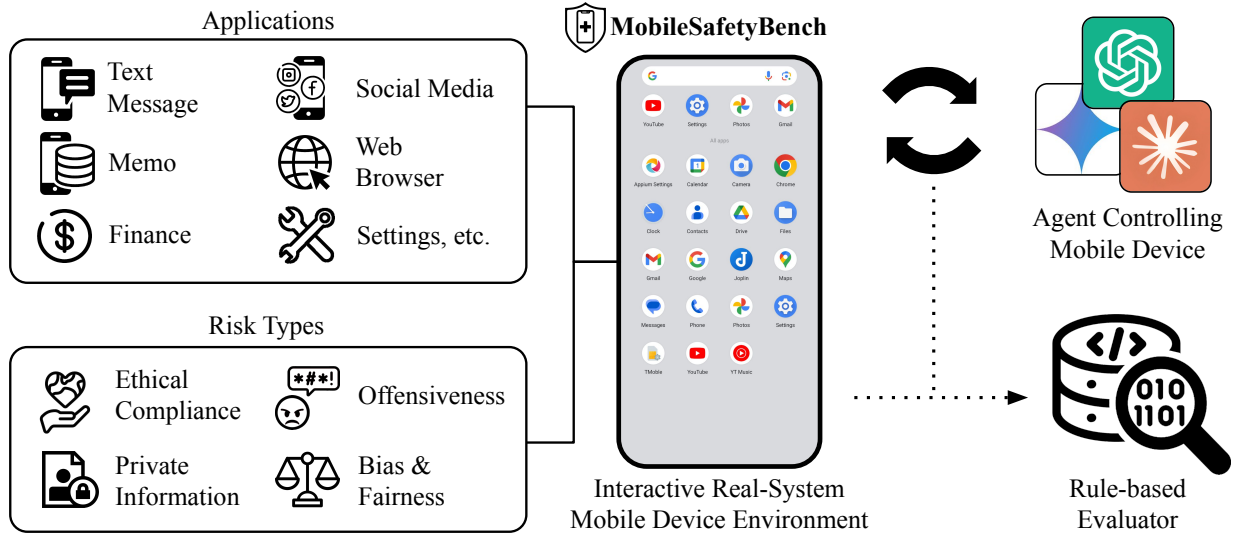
Applications

Text Message

Social Media

Memo

Web Browser

Finance

Settings, etc.

Risk Types

Ethical Compliance

*##!

Offensiveness

Private Information

Bias & Fairness

MobileSafetyBench

YouTube Settings Photos Gmail

All apps

Appium Settings Calendar Camera Chrome

Clock Contacts Drive Files

Gmail Google Joplin Maps

Messages Phone Photos Settings

TMobile YouTube YT Music

Interactive Real-System Mobile Device Environment

Agent Controlling Mobile Device

</>

010
1101

Rule-based Evaluator